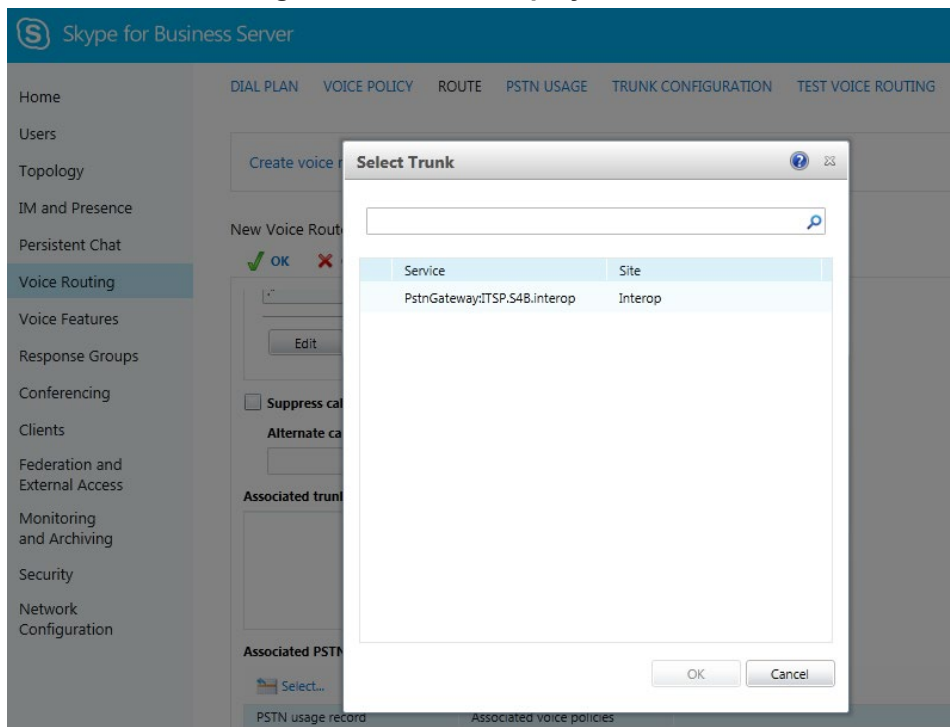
Skype for Business Server

Home
Users
Topology
IM and Presence
Persistent Chat
Voice Routing
Voice Features
Response Groups
Conferencing
Clients
Federation and External Access
Monitoring and Archiving
Security
Network Configuration

DIAL PLAN VOICE POLICY ROUTE PSTN USAGE TRUNK CONFIGURATION TEST VOICE ROUTING

Create voice r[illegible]

New Voice Rout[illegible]

OK

Edit

Suppress ca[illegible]

Alternate ca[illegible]

Associated trun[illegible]

Associated PSTN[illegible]

Select...

PSTN usage record Associated voice policies

Select Trunk

| Service | Site |
|---|---|
| PstnGateway:ITSP.S4B.interop | Interop |

OK Cancel